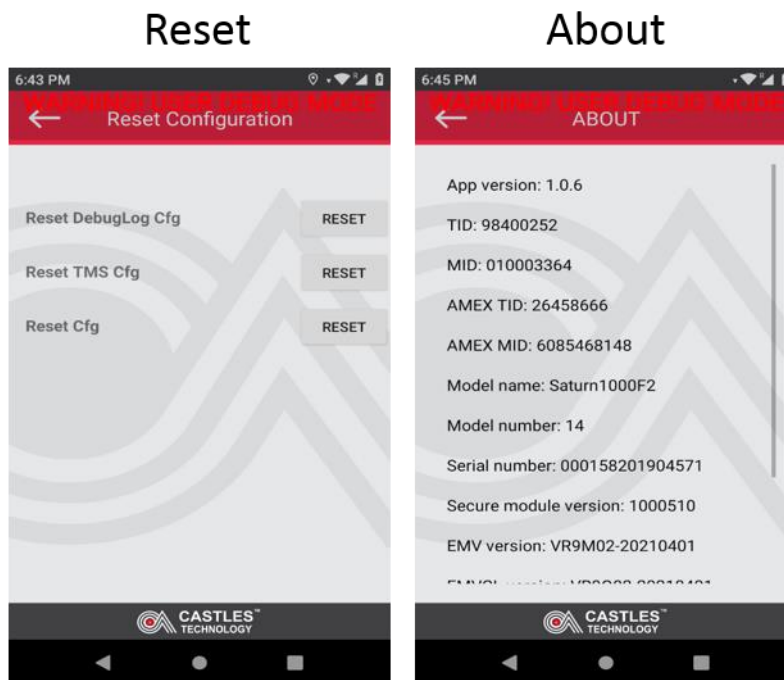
Reset

6:43 PM

WARNING! USER DEBUG MODE

Reset Configuration

Reset DebugLog Cfg RESET

Reset TMS Cfg RESET

Reset Cfg RESET

CASTLES™ TECHNOLOGY

About

6:45 PM

WARNING! USER DEBUG MODE

ABOUT

App version: 1.0.6

TID: 98400252

MID: 010003364

AMEX TID: 26458666

AMEX MID: 6085468148

Model name: Saturn1000F2

Model number: 14

Serial number: 000158201904571

Secure module version: 1000510

EMV version: VR9M02-20210401

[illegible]

CASTLES™ TECHNOLOGY